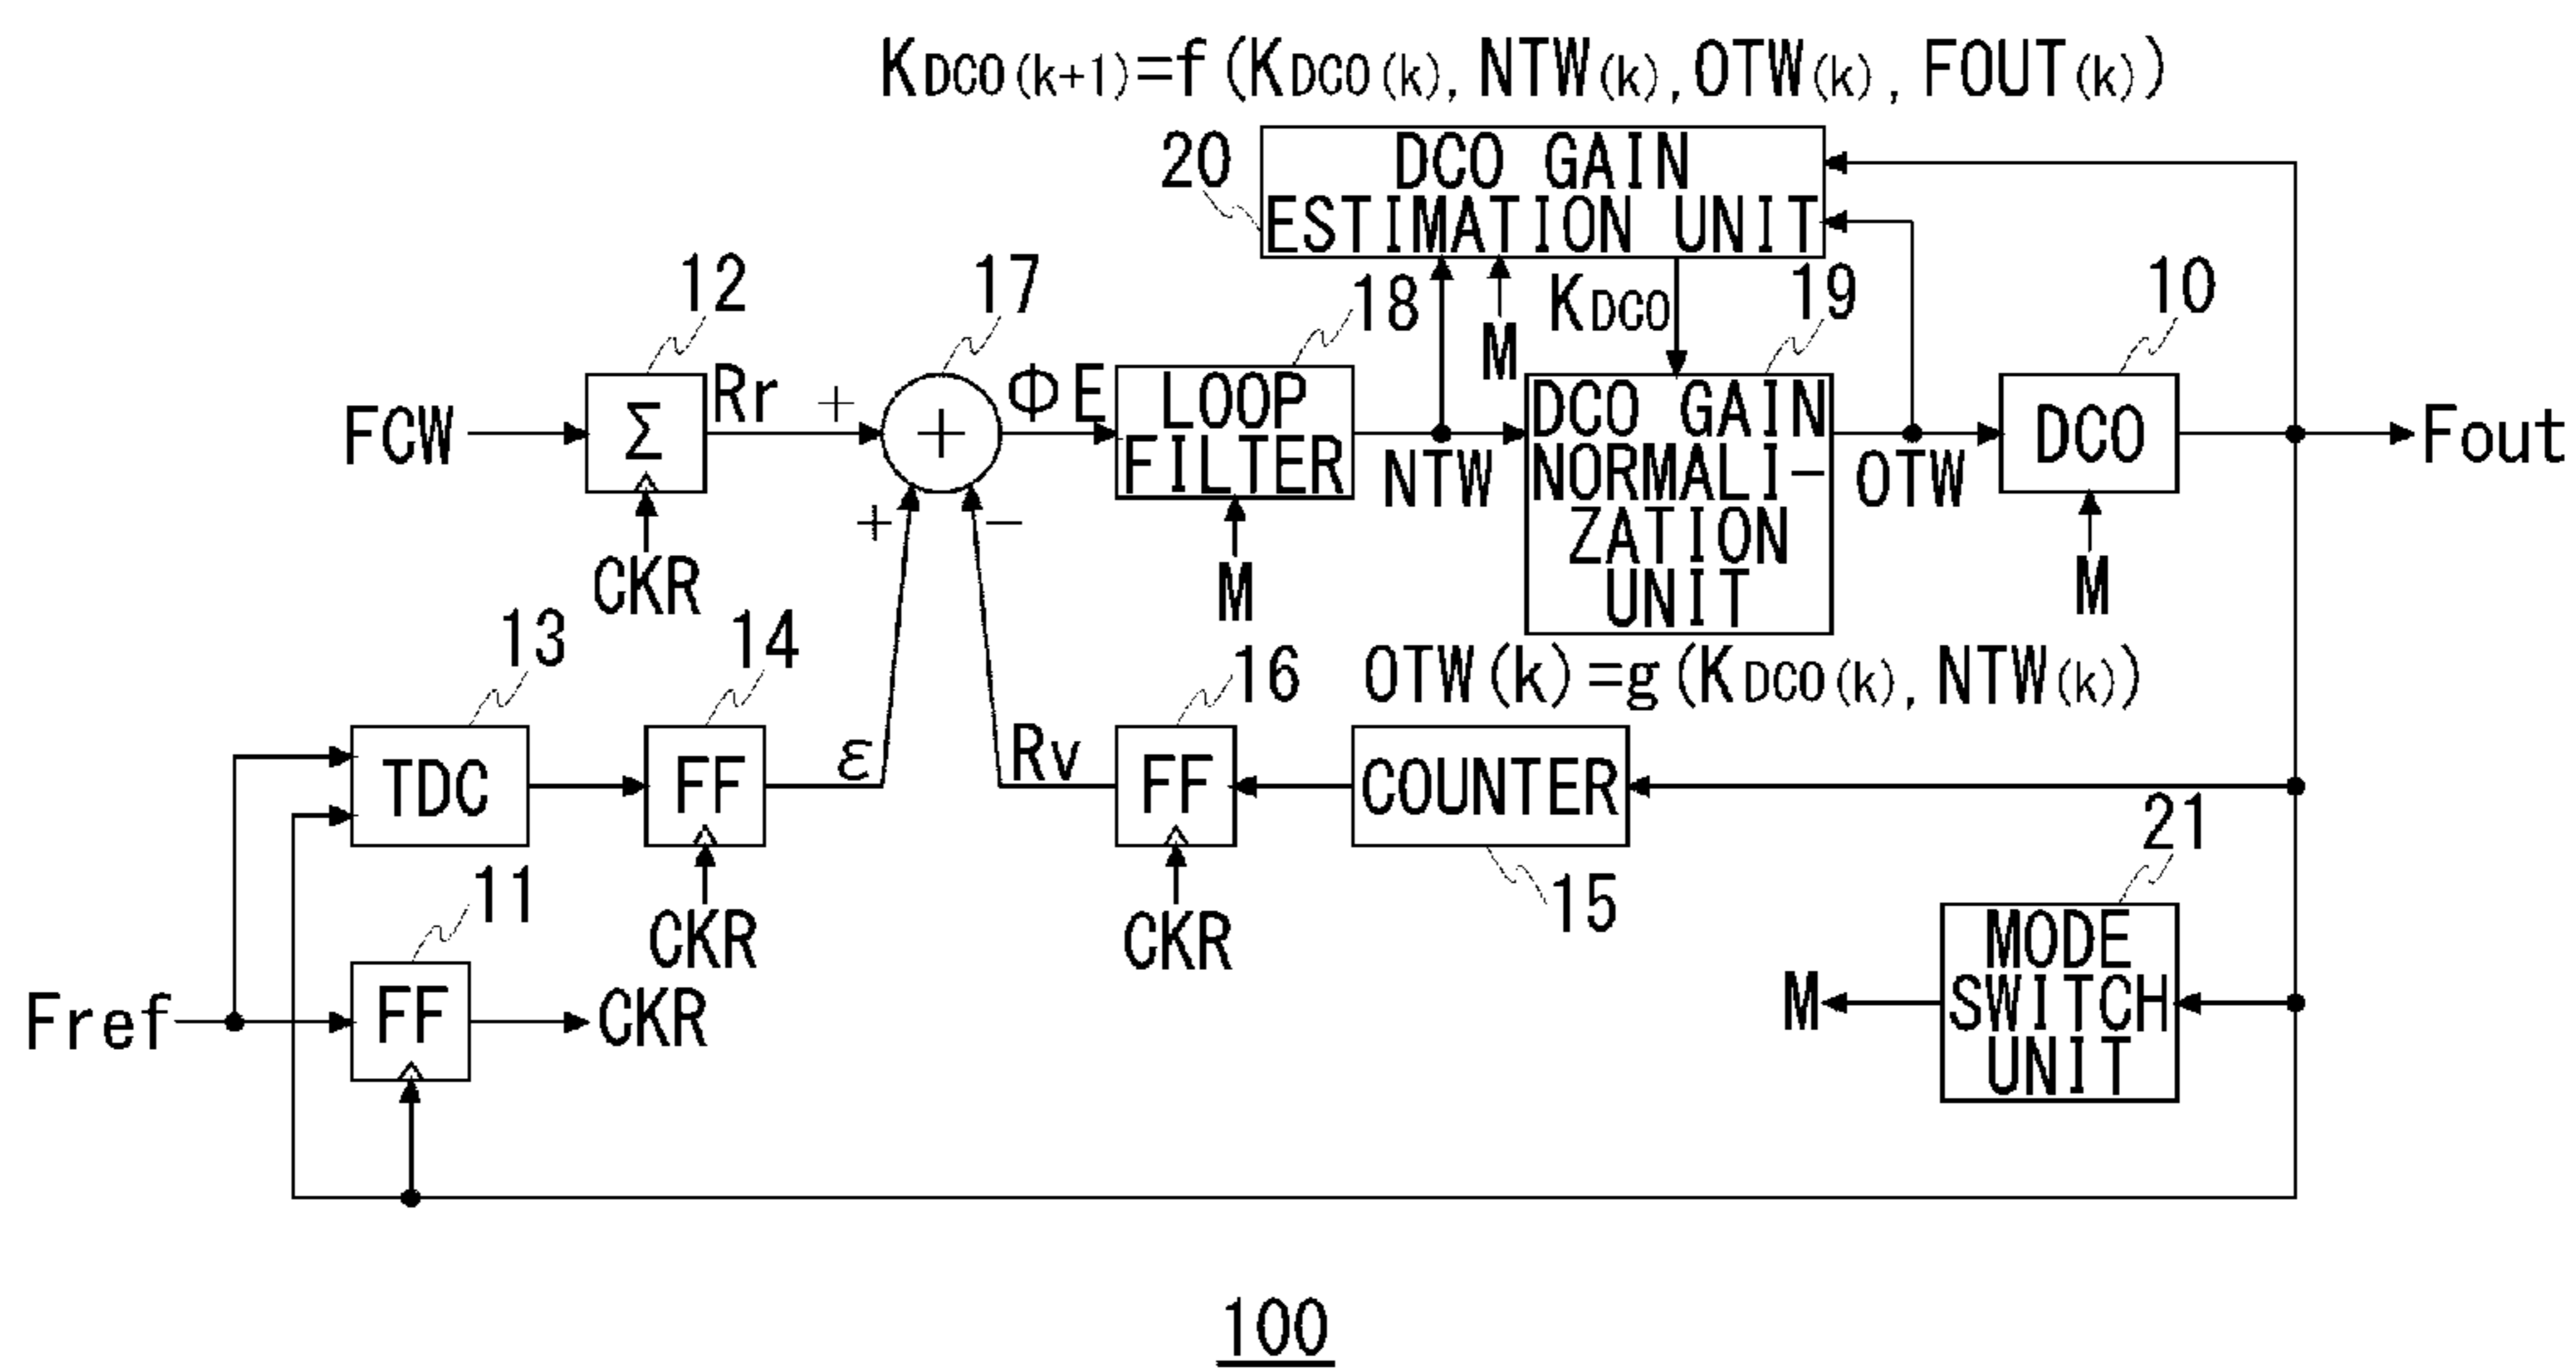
$K_{DCO(k+1)}=f(K_{DCO(k)}, NTW_{(k)}, OTW_{(k)}, FOUT_{(k)})$

20
DCO GAIN ESTIMATION UNIT

12
17
18
M
$K_{DCO}$
19
10

FCW
$\Sigma$
Rr
+
+
$\Phi E$
LOOP FILTER
NTW
DCO GAIN NORMALI-ZATION UNIT
OTW
DCO
Fout

+
−
CKR
M
M

13
14
16
$OTW(k)=g(K_{DCO(k)}, NTW_{(k)})$

TDC
FF
$\varepsilon$
Rv
FF
COUNTER
21

CKR
CKR
15

11
MODE SWITCH UNIT
Fref
FF
CKR
M

100